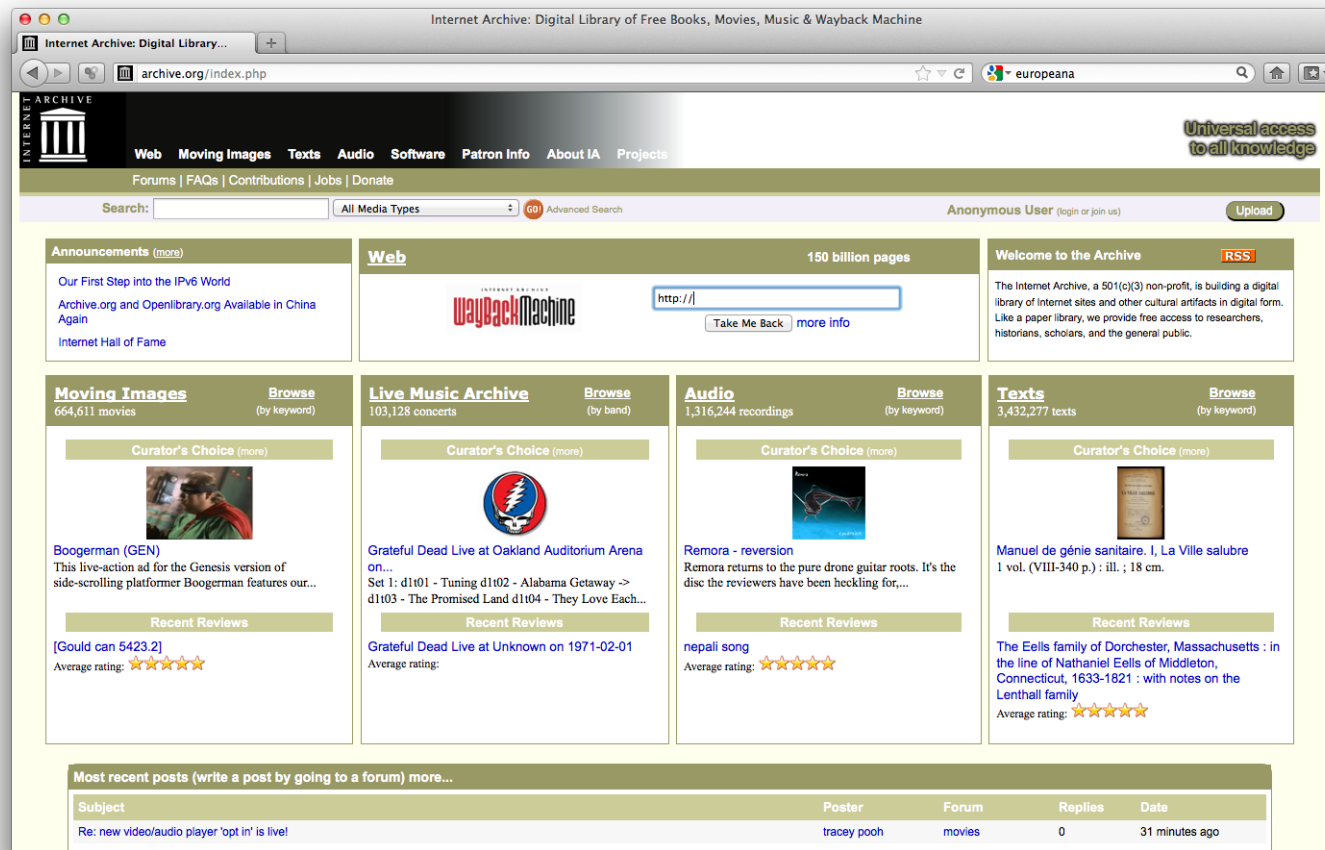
Internet Archive: Digital Library of Free Books, Movies, Music & Wayback Machine

Internet Archive: Digital Library...

archive.org/index.php

europeana

INTERNET ARCHIVE

Web Moving Images Texts Audio Software Patron Info About IA Projects

Universal access to all knowledge

Forums | FAQs | Contributions | Jobs | Donate

Search: All Media Types GO! Advanced Search

Anonymous User (login or join us) Upload

Announcements (more)

Our First Step into the IPv6 World

Archive.org and Openlibrary.org Available in China Again

Internet Hall of Fame

Web 150 billion pages

INTERNET ARCHIVE WaybackMachine

http://

Take Me Back more info

Welcome to the Archive RSS

The Internet Archive, a 501(c)(3) non-profit, is building a digital library of Internet sites and other cultural artifacts in digital form. Like a paper library, we provide free access to researchers, historians, scholars, and the general public.

Moving Images Browse (by keyword)
664,611 movies

Curator's Choice (more)

Boogerman (GEN)
This live-action ad for the Genesis version of side-scrolling platformer Boogerman features our...

Recent Reviews

[Gould can 5423.2]
Average rating:

Live Music Archive Browse (by band)
103,128 concerts

Curator's Choice (more)

Grateful Dead Live at Oakland Auditorium Arena on...
Set 1: d1t01 - Tuning d1t02 - Alabama Getaway -> d1t03 - The Promised Land d1t04 - They Love Each...

Recent Reviews

Grateful Dead Live at Unknown on 1971-02-01
Average rating:

Audio Browse (by keyword)
1,316,244 recordings

Curator's Choice (more)

Remora - reversion
Remora returns to the pure drone guitar roots. It's the disc the reviewers have been heckling for,...

Recent Reviews

nepali song
Average rating:

Texts Browse (by keyword)
3,432,277 texts

Curator's Choice (more)

Manuel de génie sanitaire. I, La Ville salubre
1 vol. (VIII-340 p.) : ill. ; 18 cm.

Recent Reviews

The Eells family of Dorchester, Massachusetts : in the line of Nathaniel Eells of Middleton, Connecticut, 1633-1821 : with notes on the Lenthall family
Average rating:

Most recent posts (write a post by going to a forum) more...

| Subject | Poster | Forum | Replies | Date |
|---|---|---|---|---|
| Re: new video/audio player 'opt in' is live! | tracey pooh | movies | 0 | 31 minutes ago |